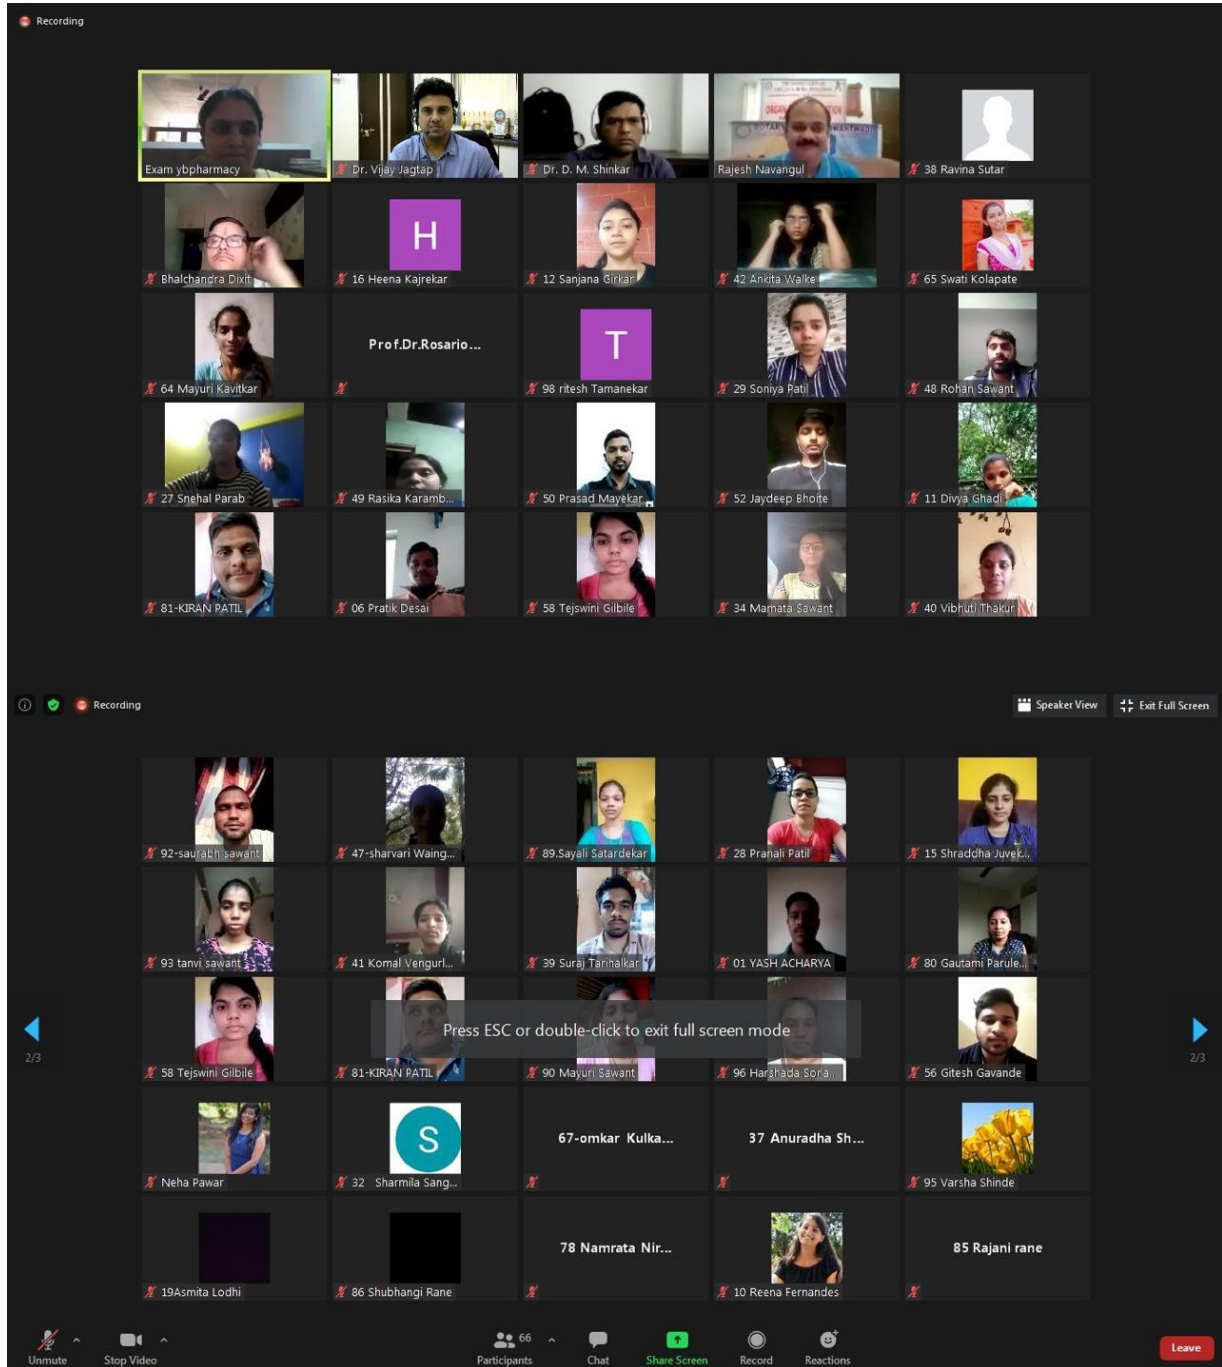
Recording

Exam ybpharmacy
Dr. Vijay Jagtap
Dr. D. M. Shinkar
Rajesh Navangul
38 Ravina Sutar
Bhalchandra Dixit
H
16 Heena Kajrekar
12 Sanjana Girkar
42 Ankita Walke
65 Swati Kolapate
64 Mayuri Kavitkar
Prof.Dr.Rosario...
T
98 ritesh Tamanekar
29 Soniya Patil
48 Rohan Sawant
27 Snehal Parab
49 Rasika Karamb...
50 Prasad Mayekar
52 Jaydeep Bhoite
11 Divya Ghadi
81-KIRAN PATIL
06 Pratik Desai
58 Tejswini Gilbile
34 Mamata Sawant
40 Vibhuti Thakur

Recording
Speaker View
Exit Full Screen

92-saurabh sawant
47-sharvari Waing...
89.Sayali Satardekar
28 Pranali Patil
15 Shraddha Juvek...
93 tanvi sawant
41 Komal Vengurl...
39 Suraj Tarinalkar
01 YASH ACHARYA
80 Gautami Parule...
58 Tejswini Gilbile
81-KIRAN PATIL
Press ESC or double-click to exit full screen mode
90 Mayuri Sawant
96 Harshada Sora...
56 Gitesh Gavande
2/3
2/3
Neha Pawar
S
32 Sharmila Sang...
67-omkar Kulka...
37 Anuradha Sh...
95 Varsha Shinde
19Asmita Lodhi
86 Shubhangi Rane
78 Namrata Nir...
10 Reena Fernandes
85 Rajani rane

Unmute
Stop Video
66
Participants
Chat
Share Screen
Record
Reactions
Leave